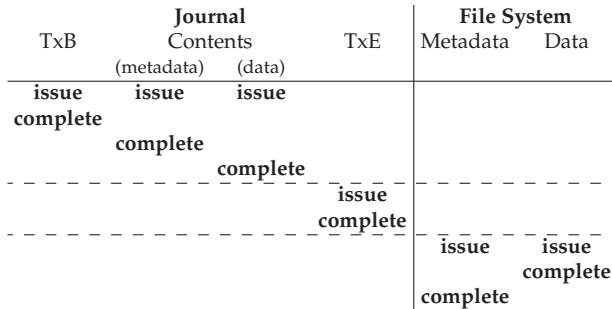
| Journal | | | | File System | |
|---|---|---|---|---|---|
| TxB | Contents (metadata) | Contents (data) | TxE | Metadata | Data |
| **issue** | **issue** | **issue** | | | |
| **complete** | | | | | |
| | **complete** | | | | |
| | | **complete** | | | |
| | | | **issue** | | |
| | | | **complete** | | |
| | | | | **issue** | **issue** |
| | | | | | **complete** |
| | | | | **complete** | |